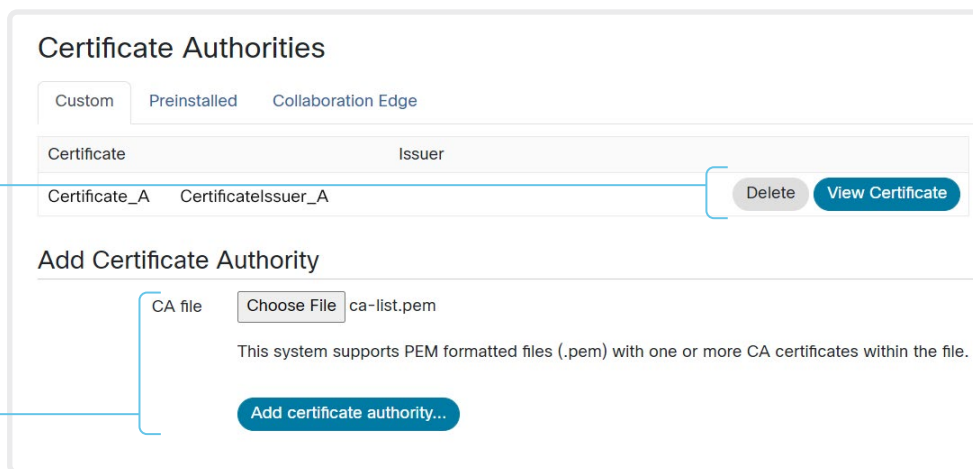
Certificate Authorities

Custom Preinstalled Collaboration Edge

| Certificate | Issuer | |
|---|---|---|
| Certificate_A | CertificateIssuer_A | Delete View Certificate |

Add Certificate Authority

CA file Choose File ca-list.pem

This system supports PEM formatted files (.pem) with one or more CA certificates within the file.

Add certificate authority...